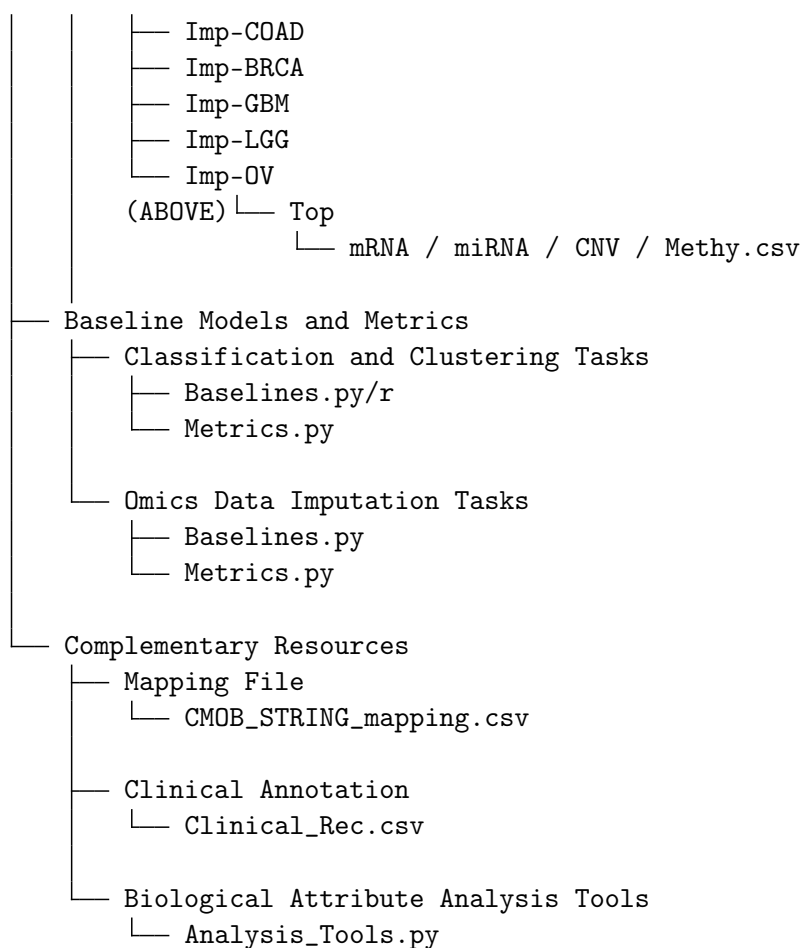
Imp-COAD
Imp-BRCA
Imp-GBM
Imp-LGG
Imp-OV
(ABOVE) Top
mRNA / miRNA / CNV / Methy.csv

Baseline Models and Metrics
Classification and Clustering Tasks
Baselines.py/r
Metrics.py

Omics Data Imputation Tasks
Baselines.py
Metrics.py

Complementary Resources
Mapping File
CMOB_STRING_mapping.csv

Clinical Annotation
Clinical_Rec.csv

Biological Attribute Analysis Tools
Analysis_Tools.py